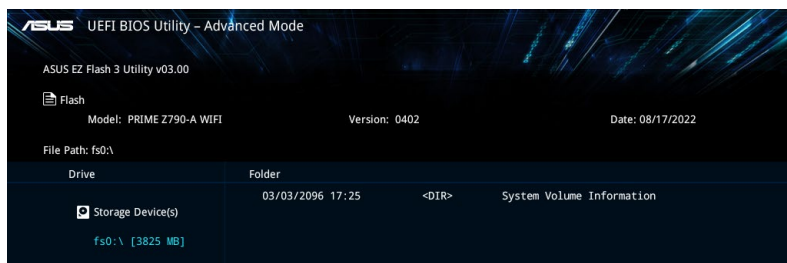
ASUS UEFI BIOS Utility – Advanced Mode

ASUS EZ Flash 3 Utility v03.00

Flash

Model: PRIME Z790-A WIFI

Version: 0402

Date: 08/17/2022

File Path: fs0:\

Drive

Folder

03/03/2096 17:25 <DIR> System Volume Information

Storage Device(s)

fs0:\ [3825 MB]